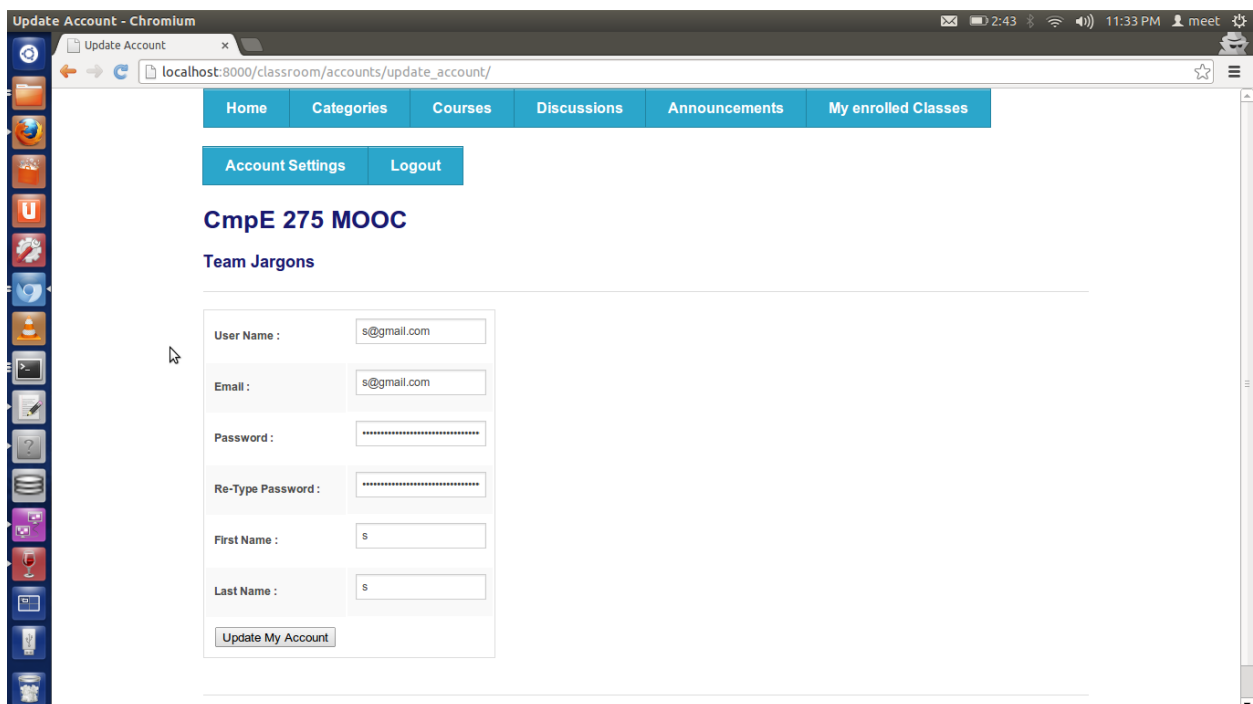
Update Account - Chromium

2:43 11:33 PM meet

Update Account

localhost:8000/classroom/accounts/update_account/

Home Categories Courses Discussions Announcements My enrolled Classes

Account Settings Logout

CmpE 275 MOOC

Team Jargons

| | |
|---|---|
| User Name : | s@gmail.com |
| Email : | s@gmail.com |
| Password : | •••••••••••••••••••••••••••••• |
| Re-Type Password : | •••••••••••••••••••••••••••••• |
| First Name : | s |
| Last Name : | s |

Update My Account